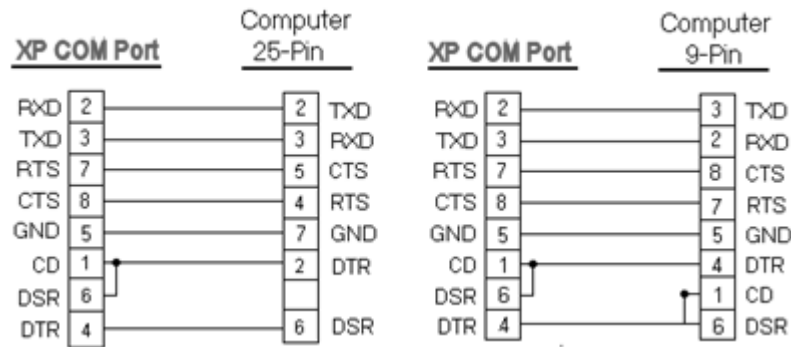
XP COM Port

Computer 25-Pin

| | | | |
|---|---|---|---|
| RXD | 2 | 2 | TXD |
| TXD | 3 | 3 | RXD |
| RTS | 7 | 5 | CTS |
| CTS | 8 | 4 | RTS |
| GND | 5 | 7 | GND |
| CD | 1 | 2 | DTR |
| DSR | 6 | | |
| DTR | 4 | 6 | DSR |

XP COM Port

Computer 9-Pin

| | | | |
|---|---|---|---|
| RXD | 2 | 3 | TXD |
| TXD | 3 | 2 | RXD |
| RTS | 7 | 8 | CTS |
| CTS | 8 | 7 | RTS |
| GND | 5 | 5 | GND |
| CD | 1 | 4 | DTR |
| DSR | 6 | 1 | CD |
| DTR | 4 | 6 | DSR |